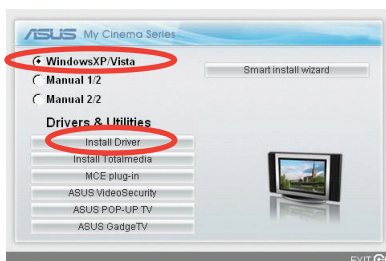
ASUS My Cinema Series

WindowsXP/Vista
Manual 1/2
Manual 2/2

Smart install wizard

Drivers & Utilities
Install Driver
Install Totalmedia
MCE plug-in
ASUS VideoSecurity
ASUS POP-UP TV
ASUS GadgeTV

EXIT